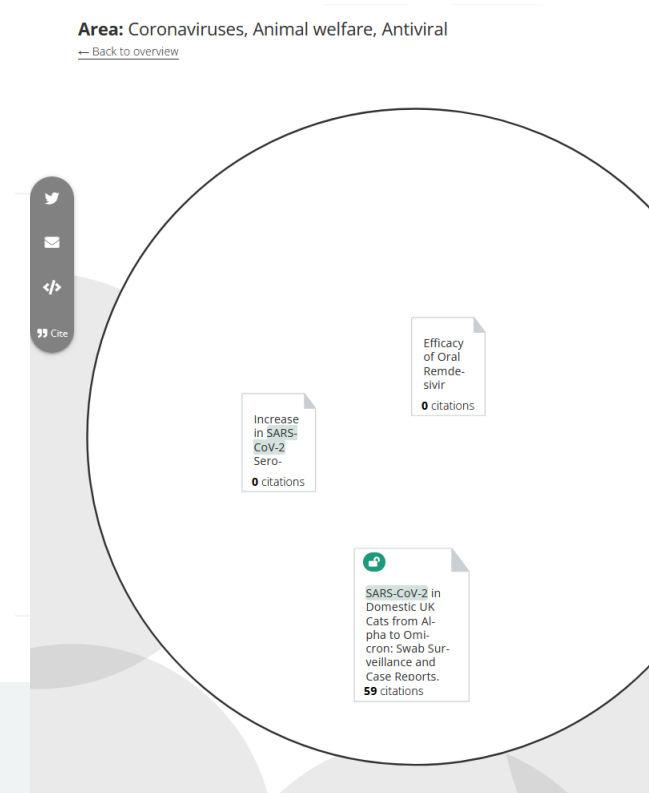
**Area:** Coronaviruses, Animal welfare, Antiviral
← Back to overview

Cite

Efficacy of Oral Remdesivir
**0** citations

Increase in SARS-CoV-2 Sero-
**0** citations

SARS-CoV-2 in Domestic UK Cats from Alpha to Omicron: Swab Surveillance and Case Reports.
**59** citations